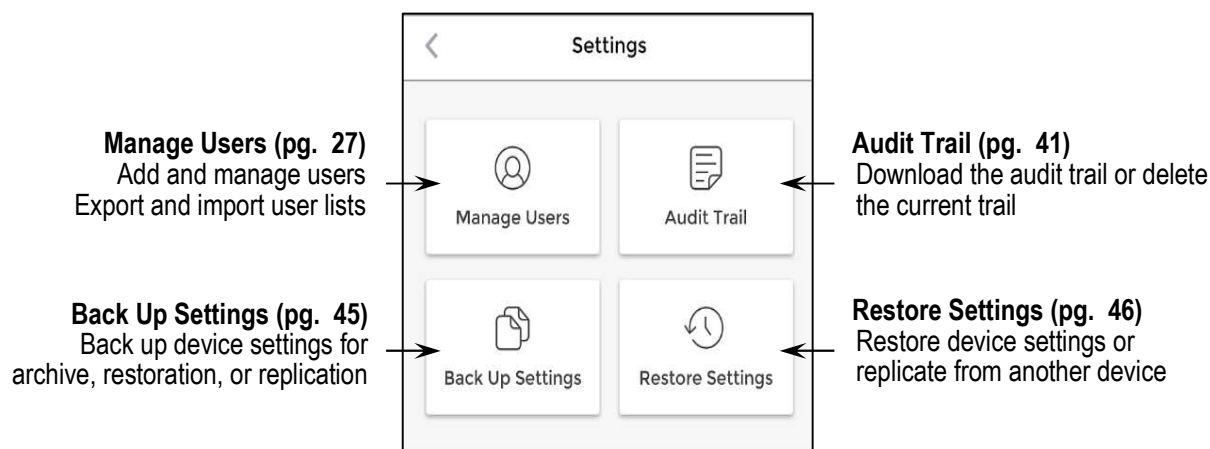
Settings

**Manage Users (pg. 27)**
Add and manage users
Export and import user lists

Manage Users

Audit Trail

**Audit Trail (pg. 41)**
Download the audit trail or delete the current trail

**Back Up Settings (pg. 45)**
Back up device settings for archive, restoration, or replication

Back Up Settings

Restore Settings

**Restore Settings (pg. 46)**
Restore device settings or replicate from another device